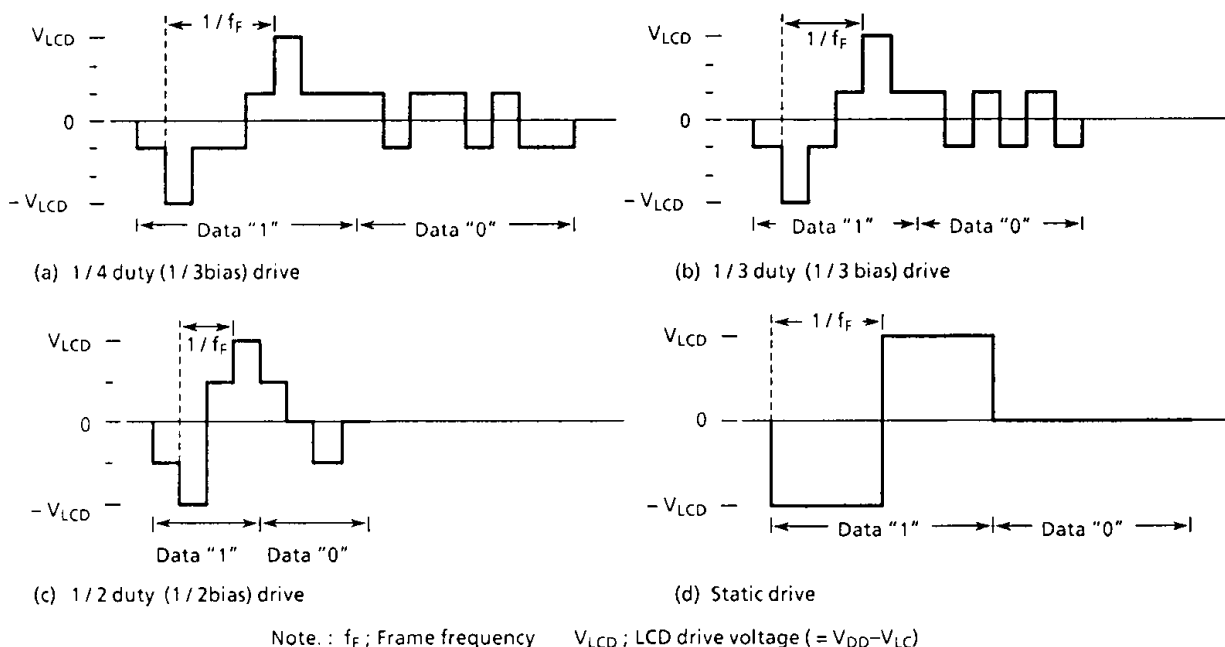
$V_{LCD}$
$1/f_F$
0
$-V_{LCD}$
Data "1"
Data "0"

(a) 1 / 4 duty (1 / 3bias) drive

$V_{LCD}$
$1/f_F$
0
$-V_{LCD}$
Data "1"
Data "0"

(b) 1 / 3 duty (1 / 3 bias) drive

$V_{LCD}$
$1/f_F$
0
$-V_{LCD}$
Data "1"
Data "0"

(c) 1 / 2 duty (1 / 2bias) drive

$V_{LCD}$
$1/f_F$
0
$-V_{LCD}$
Data "1"
Data "0"

(d) Static drive

Note. : $f_F$ ; Frame frequency $V_{LCD}$ ; LCD drive voltage ( = $V_{DD}-V_{LC}$)